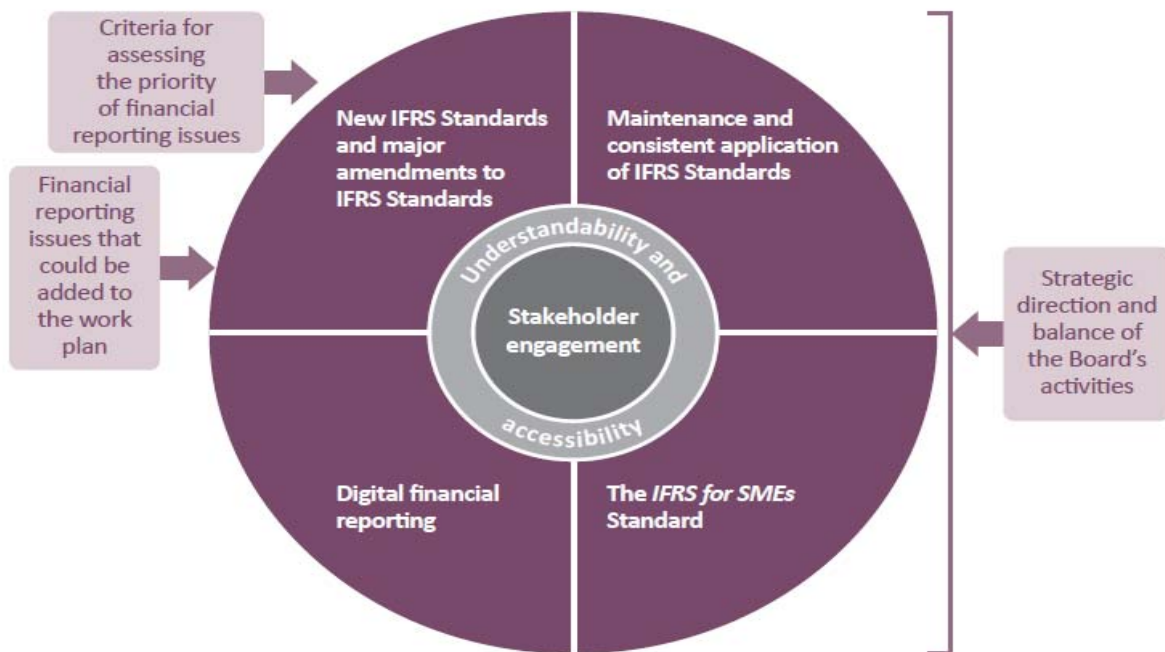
Criteria for assessing the priority of financial reporting issues

Financial reporting issues that could be added to the work plan

New IFRS Standards and major amendments to IFRS Standards

Maintenance and consistent application of IFRS Standards

Understandability and accessibility

Stakeholder engagement

Digital financial reporting

The *IFRS for SMEs* Standard

Strategic direction and balance of the Board's activities